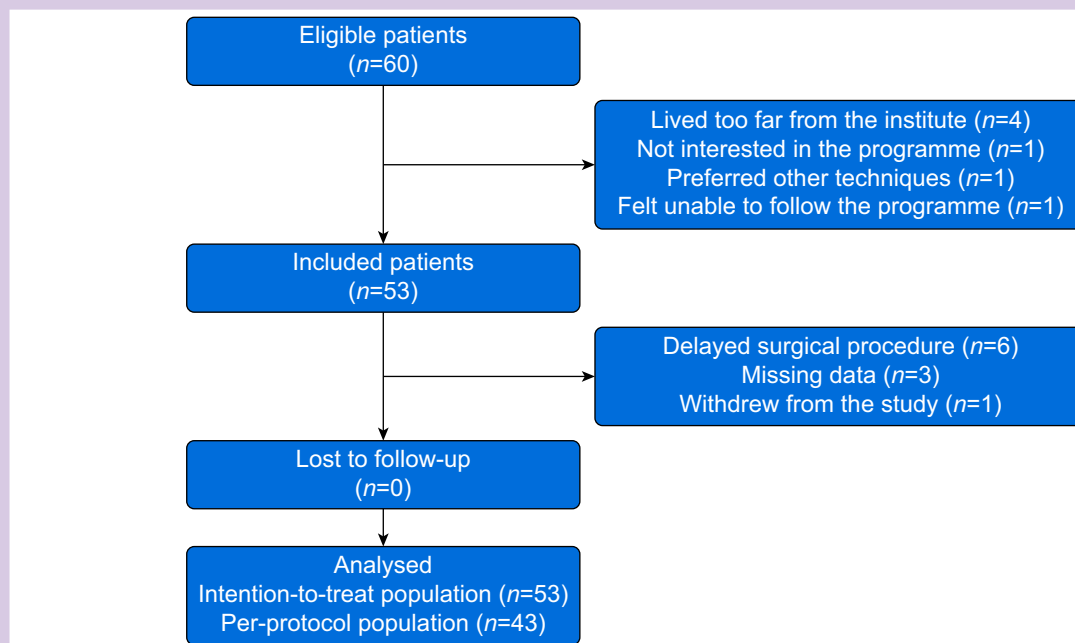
Eligible patients
($n$=60)

Lived too far from the institute ($n$=4)
Not interested in the programme ($n$=1)
Preferred other techniques ($n$=1)
Felt unable to follow the programme ($n$=1)

Included patients
($n$=53)

Delayed surgical procedure ($n$=6)
Missing data ($n$=3)
Withdrew from the study ($n$=1)

Lost to follow-up
($n$=0)

Analysed
Intention-to-treat population ($n$=53)
Per-protocol population ($n$=43)